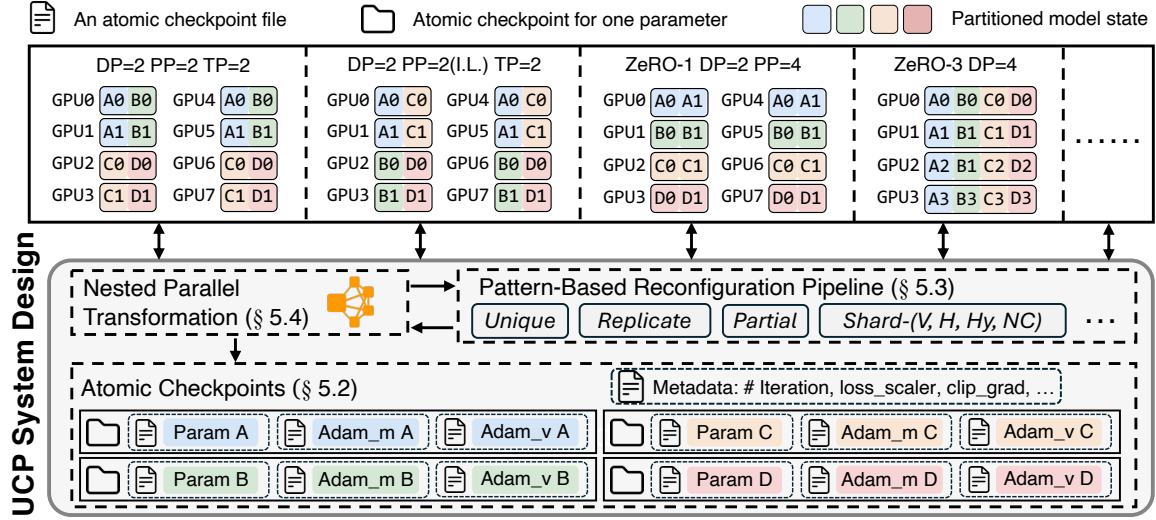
An atomic checkpoint file

Atomic checkpoint for one parameter

Partitioned model state

DP=2 PP=2 TP=2

| | | | |
|---|---|---|---|
| GPU0 | A0 B0 | GPU4 | A0 B0 |
| GPU1 | A1 B1 | GPU5 | A1 B1 |
| GPU2 | C0 D0 | GPU6 | C0 D0 |
| GPU3 | C1 D1 | GPU7 | C1 D1 |

DP=2 PP=2(I.L.) TP=2

| | | | |
|---|---|---|---|
| GPU0 | A0 C0 | GPU4 | A0 C0 |
| GPU1 | A1 C1 | GPU5 | A1 C1 |
| GPU2 | B0 D0 | GPU6 | B0 D0 |
| GPU3 | B1 D1 | GPU7 | B1 D1 |

ZeRO-1 DP=2 PP=4

| | | | |
|---|---|---|---|
| GPU0 | A0 A1 | GPU4 | A0 A1 |
| GPU1 | B0 B1 | GPU5 | B0 B1 |
| GPU2 | C0 C1 | GPU6 | C0 C1 |
| GPU3 | D0 D1 | GPU7 | D0 D1 |

ZeRO-3 DP=4

| | |
|---|---|
| GPU0 | A0 B0 C0 D0 |
| GPU1 | A1 B1 C1 D1 |
| GPU2 | A2 B1 C2 D2 |
| GPU3 | A3 B3 C3 D3 |

......

UCP System Design

Nested Parallel Transformation (§ 5.4)

Pattern-Based Reconfiguration Pipeline (§ 5.3)

Unique Replicate Partial Shard-(V, H, Hy, NC) ...

Atomic Checkpoints (§ 5.2)

Metadata: # Iteration, loss_scaler, clip_grad, ...

Param A Adam_m A Adam_v A

Param C Adam_m C Adam_v C

Param B Adam_m B Adam_v B

Param D Adam_m D Adam_v D